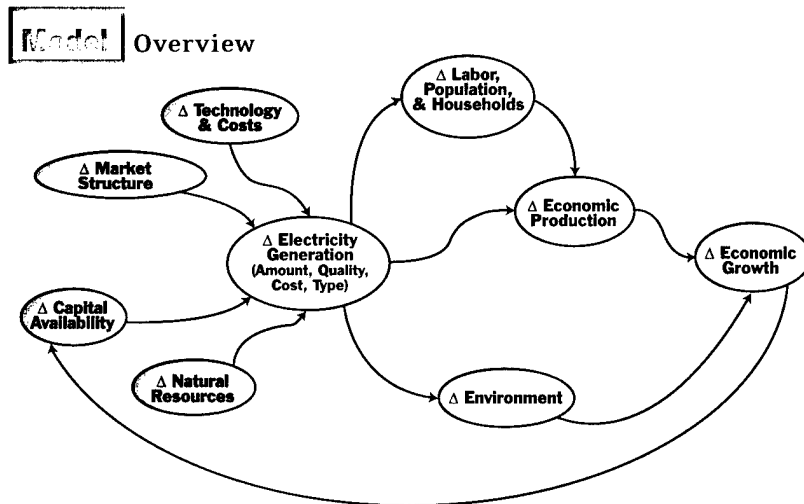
Model Overview

Δ Technology & Costs

Δ Market Structure

Δ Labor, Population, & Households

Δ Electricity Generation (Amount, Quality, Cost, Type)

Δ Economic Production

Δ Economic Growth

Δ Capital Availability

Δ Natural Resources

Δ Environment